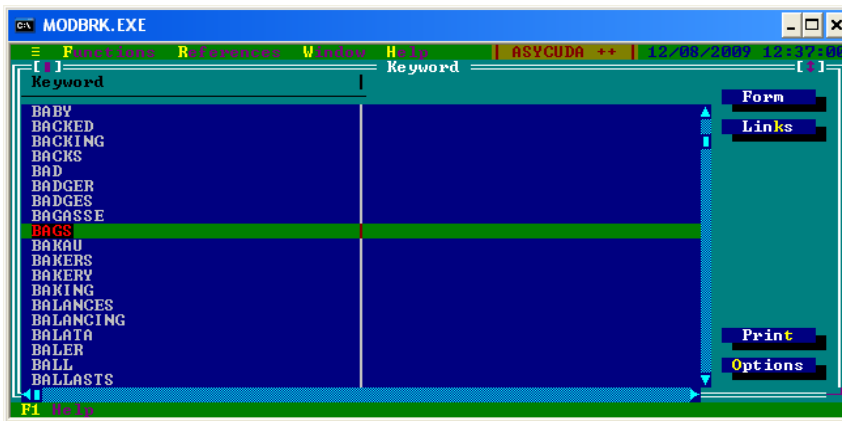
MODBRK.EXE

≡ Functions References Window Help | ASYCUDA ++ | 12/08/2009 12:37:0

[■] Keyword [↕]

Keyword

BABY
BACKED
BACKING
BACKS
BAD
BADGER
BADGES
BAGASSE
BAGS
BAKAU
BAKERS
BAKERY
BAKING
BALANCES
BALANCING
BALATA
BALER
BALL
BALLASTS

Form
Links
Print
Options

F1 Help